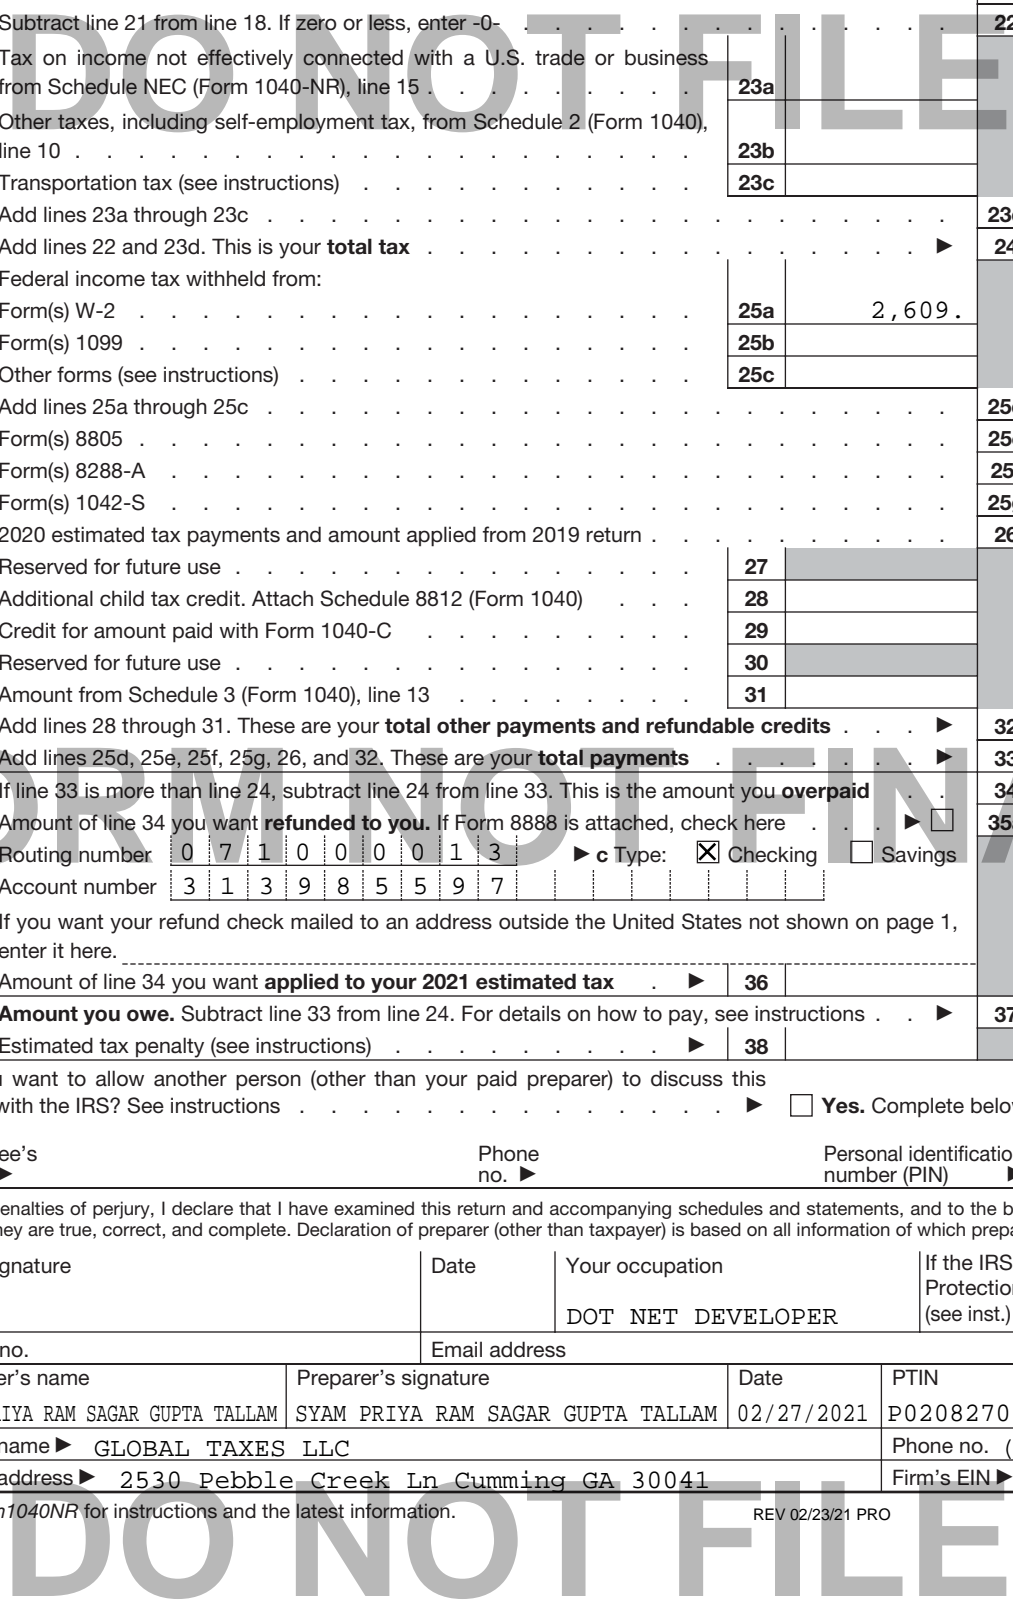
Subtract line 21 from line 18. If zero or less, enter -0- . . . . . . . . . . . 22

Tax on income not effectively connected with a U.S. trade or business from Schedule NEC (Form 1040-NR), line 15 . . . . . . . . 23a

Other taxes, including self-employment tax, from Schedule 2 (Form 1040), line 10 . . . . . . . . . . . . 23b

Transportation tax (see instructions) . . . . . . 23c

Add lines 23a through 23c . . . . . . . . . . . . . 23d

Add lines 22 and 23d. This is your **total tax** . . . . . . . . . . . ► 24

Federal income tax withheld from:

Form(s) W-2 . . . . . . . . . . . 25a 2,609.

Form(s) 1099 . . . . . . . . . . . 25b

Other forms (see instructions) . . . . . . 25c

Add lines 25a through 25c . . . . . . . . . . . . . 25d

Form(s) 8805 . . . . . . . . . . . . . . . 25e

Form(s) 8288-A . . . . . . . . . . . . . . 25f

Form(s) 1042-S . . . . . . . . . . . . . . 25g

2020 estimated tax payments and amount applied from 2019 return . . . . . . . 26

Reserved for future use . . . . . . . 27

Additional child tax credit. Attach Schedule 8812 (Form 1040) . . . 28

Credit for amount paid with Form 1040-C . . . 29

Reserved for future use . . . . . . . 30

Amount from Schedule 3 (Form 1040), line 13 . . . 31

Add lines 28 through 31. These are your **total other payments and refundable credits** . . . ► 32

Add lines 25d, 25e, 25f, 25g, 26, and 32. These are your **total payments** . . . ► 33

If line 33 is more than line 24, subtract line 24 from line 33. This is the amount you **overpaid** . . 34

Amount of line 34 you want **refunded to you.** If Form 8888 is attached, check here . . . ► ☐ 35a

Routing number 0 7 1 0 0 0 0 1 3 ► c Type: ☒ Checking ☐ Savings

Account number 3 1 3 9 8 5 5 9 7

If you want your refund check mailed to an address outside the United States not shown on page 1, enter it here.

Amount of line 34 you want **applied to your 2021 estimated tax** . ► 36

**Amount you owe.** Subtract line 33 from line 24. For details on how to pay, see instructions . . ► 37

Estimated tax penalty (see instructions) . . . . . . . ► 38

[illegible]u want to allow another person (other than your paid preparer) to discuss this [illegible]with the IRS? See instructions . . . . . . . . . . . ► ☐ **Yes.** Complete belo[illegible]

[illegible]ee's ► Phone no. ► Personal identificatio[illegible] number (PIN) ►

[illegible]enalties of perjury, I declare that I have examined this return and accompanying schedules and statements, and to the b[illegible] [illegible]hey are true, correct, and complete. Declaration of preparer (other than taxpayer) is based on all information of which prepa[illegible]

| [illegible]gnature | Date | Your occupation DOT NET DEVELOPER | If the IRS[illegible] Protection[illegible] (see inst.) |
|---|---|---|---|
| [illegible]no. | Email address | | |

| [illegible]er's name | Preparer's signature | Date | PTIN |
|---|---|---|---|
| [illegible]IYA RAM SAGAR GUPTA TALLAM | SYAM PRIYA RAM SAGAR GUPTA TALLAM | 02/27/2021 | P0208270 |
| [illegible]name ► GLOBAL TAXES LLC | | | Phone no. ( |
| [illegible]address ► 2530 Pebble Creek Ln Cumming GA 30041 | | | Firm's EIN ► |

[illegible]n1040NR for instructions and the latest information. REV 02/23/21 PRO

DO NOT FILE

FORM NOT FINAL

DO NOT FILE